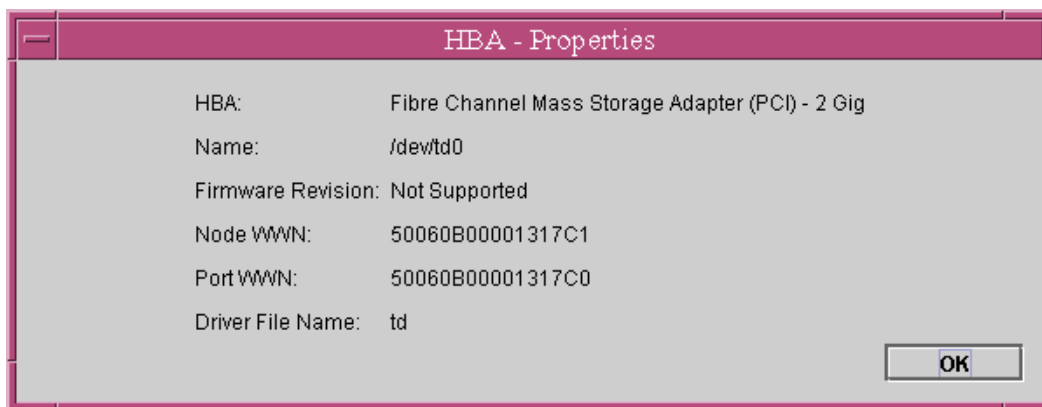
HBA - Properties

| | |
|---|---|
| HBA: | Fibre Channel Mass Storage Adapter (PCI) - 2 Gig |
| Name: | /dev/td0 |
| Firmware Revision: | Not Supported |
| Node WWN: | 50060B00001317C1 |
| Port WWN: | 50060B00001317C0 |
| Driver File Name: | td |

OK